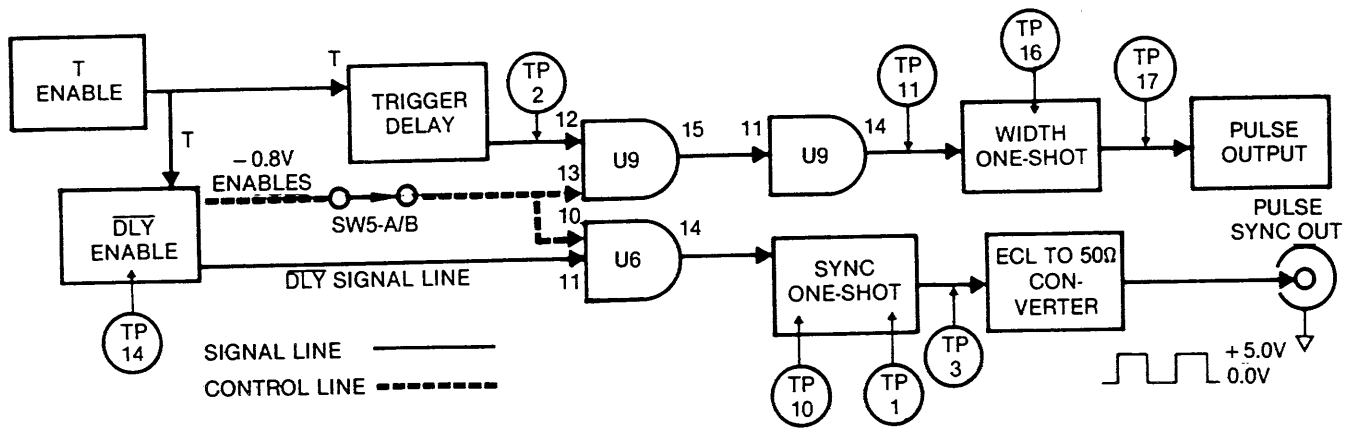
T ENABLE

T

TRIGGER DELAY

TP 2

12

13

U9

15

11

U9

14

TP 11

TP 16

WIDTH ONE-SHOT

TP 17

PULSE OUTPUT

T

– 0.8V ENABLES

SW5-A/B

$\overline{\text{DLY}}$ ENABLE

10

11

U6

14

$\overline{\text{DLY}}$ SIGNAL LINE

SYNC ONE-SHOT

ECL TO 50Ω CON-VERTER

PULSE SYNC OUT

TP 14

TP 10

TP 1

TP 3

SIGNAL LINE

CONTROL LINE

+ 5.0V

0.0V